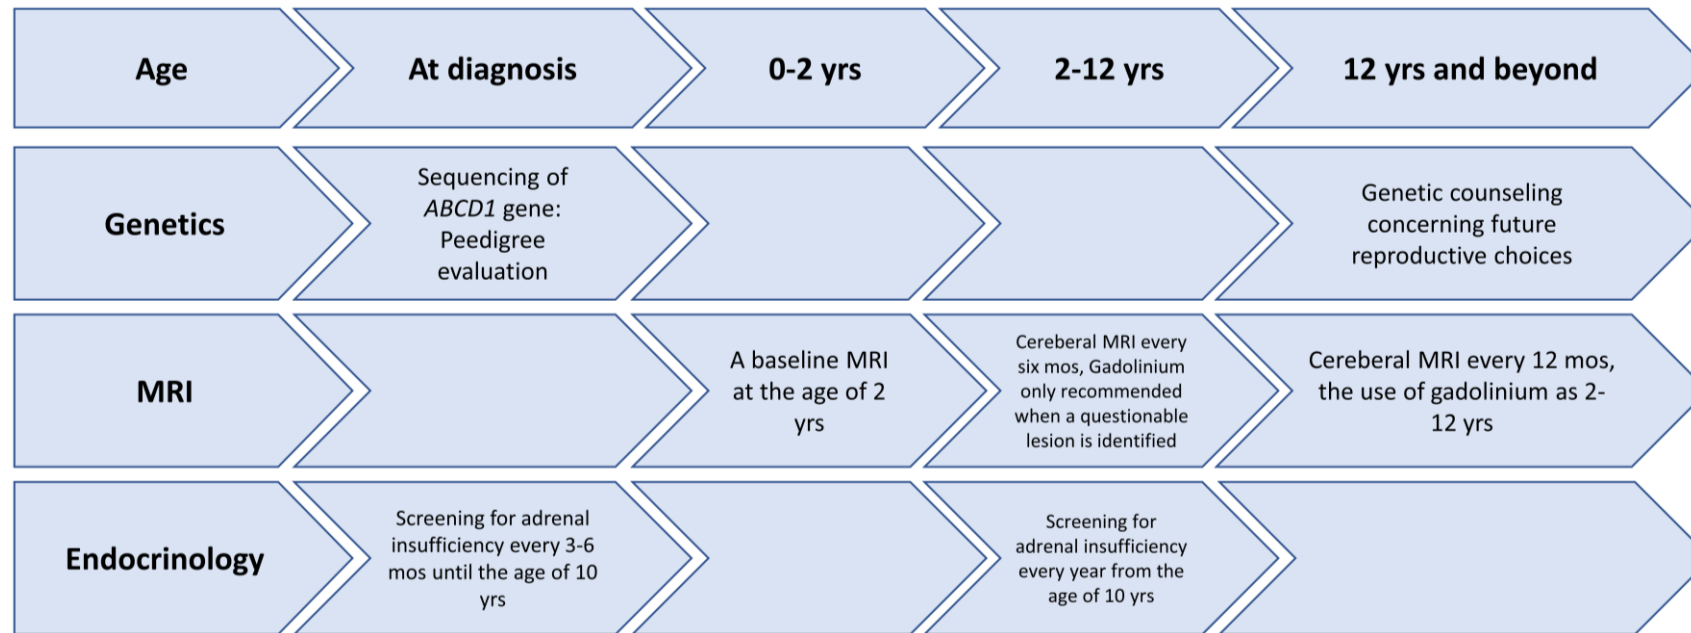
| Age | At diagnosis | 0-2 yrs | 2-12 yrs | 12 yrs and beyond |
|---|---|---|---|---|
| Genetics | Sequencing of *ABCD1* gene: Peedigree evaluation | | | Genetic counseling concerning future reproductive choices |
| MRI | | A baseline MRI at the age of 2 yrs | Cereberal MRI every six mos, Gadolinium only recommended when a questionable lesion is identified | Cereberal MRI every 12 mos, the use of gadolinium as 2-12 yrs |
| Endocrinology | Screening for adrenal insufficiency every 3-6 mos until the age of 10 yrs | | Screening for adrenal insufficiency every year from the age of 10 yrs | |